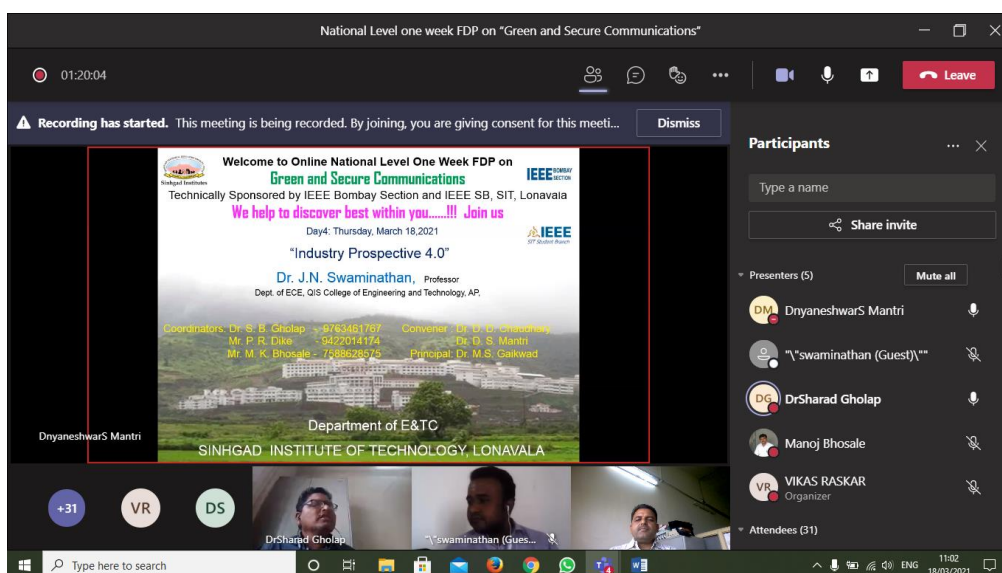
National Level one week FDP on "Green and Secure Communications"

01:20:04

Leave

Recording has started. This meeting is being recorded. By joining, you are giving consent for this meeti...

Dismiss

Sinhgad Institutes

Welcome to Online National Level One Week FDP on

Green and Secure Communications

IEEE BOMBAY SECTION

Technically Sponsored by IEEE Bombay Section and IEEE SB, SIT, Lonavala

We help to discover best within you......!!! Join us

Day4: Thursday, March 18,2021

IEEE SIT Student Branch

"Industry Prospective 4.0"

Dr. J.N. Swaminathan, Professor

Dept. of ECE, QIS College of Engineering and Technology, AP,

Coordinators: Dr. S. B. Gholap - 9763461767 Convener : Dr. D. D. Chaudhary

Mr. P. R. Dike - 9422014174 Dr. D. S. Mantri

Mr. M. K. Bhosale - 7588628575 Principal: Dr. M.S. Gaikwad

Department of E&TC

SINHGAD INSTITUTE OF TECHNOLOGY, LONAVALA

DnyaneshwarS Mantri

+31 VR DS

DrSharad Gholap

"\"swaminathan (Gues...

Participants

Type a name

Share invite

Presenters (5)

Mute all

DM DnyaneshwarS Mantri

"\"swaminathan (Guest)\""

DG DrSharad Gholap

Manoj Bhosale

VR VIKAS RASKAR
Organizer

Attendees (31)

Type here to search

ENG 11:02 18/03/2021